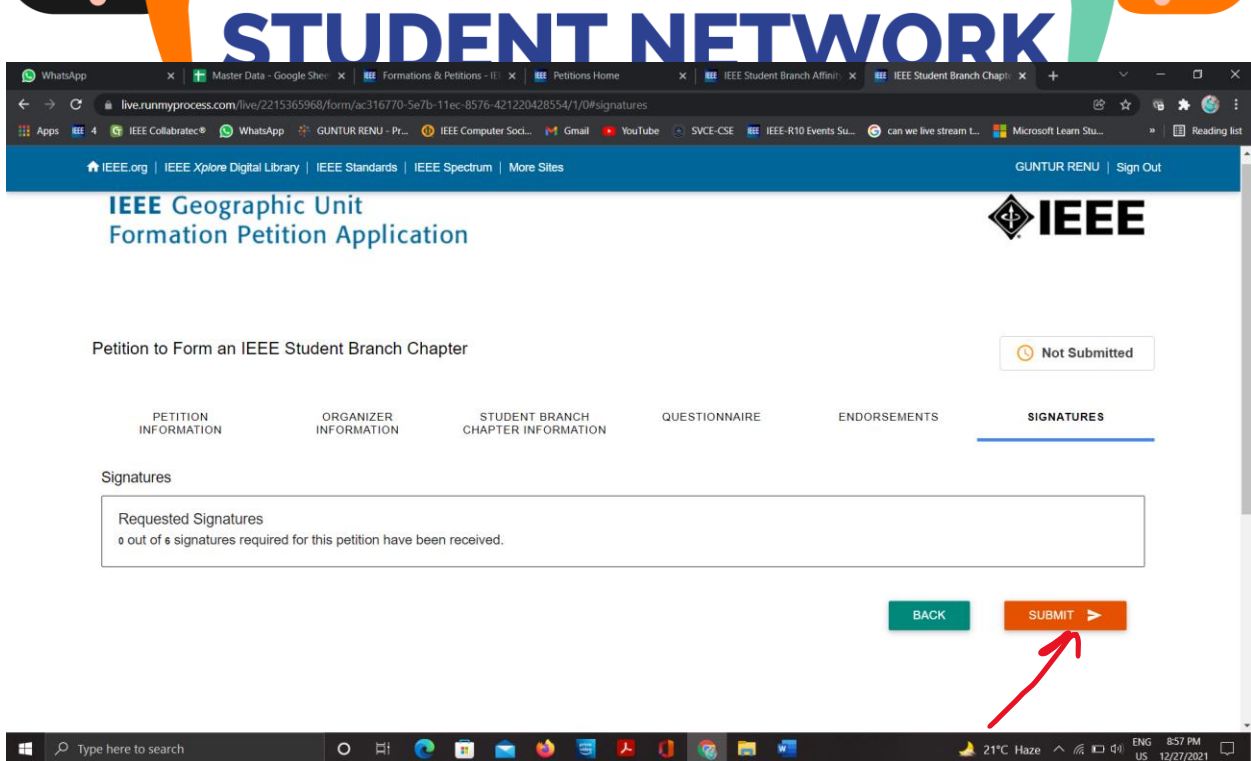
STUDENT NETWORK

WhatsApp | Master Data - Google Shee | Formations & Petitions - IE | Petitions Home | IEEE Student Branch Affinit | IEEE Student Branch Chapt

live.runmyprocess.com/live/2215365968/form/ac316770-5e7b-11ec-8576-421220428554/1/0#signatures

Apps | 4 | IEEE Collabratec® | WhatsApp | GUNTUR RENU - Pr... | IEEE Computer Soci... | Gmail | YouTube | SVCE-CSE | IEEE-R10 Events Su... | can we live stream t... | Microsoft Learn Stu... | » | Reading list

IEEE.org | IEEE Xplore Digital Library | IEEE Standards | IEEE Spectrum | More Sites

GUNTUR RENU | Sign Out

IEEE Geographic Unit Formation Petition Application

IEEE

Petition to Form an IEEE Student Branch Chapter

Not Submitted

PETITION INFORMATION | ORGANIZER INFORMATION | STUDENT BRANCH CHAPTER INFORMATION | QUESTIONNAIRE | ENDORSEMENTS | SIGNATURES

Signatures

Requested Signatures
0 out of 6 signatures required for this petition have been received.

BACK | SUBMIT

Type here to search

21°C Haze | ENG US | 8:57 PM 12/27/2021